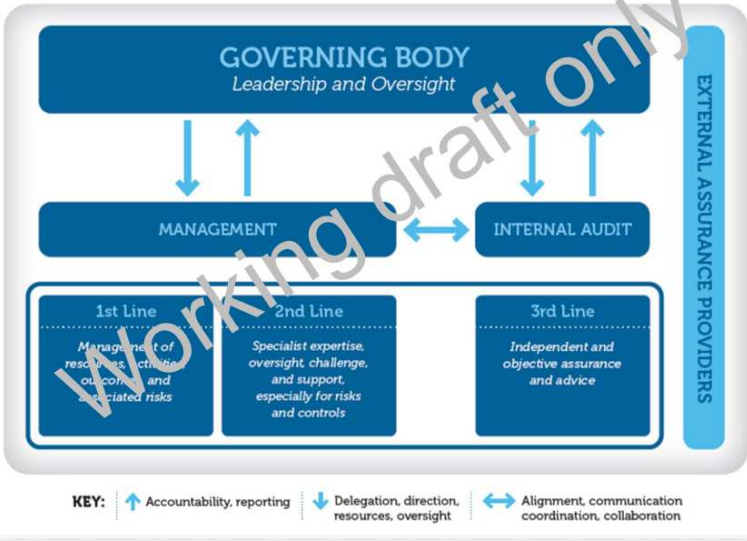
GOVERNING BODY
Leadership and Oversight

EXTERNAL ASSURANCE PROVIDERS

MANAGEMENT

INTERNAL AUDIT

1st Line
Management of resources, activities, outcomes, and associated risks

2nd Line
Specialist expertise, oversight, challenge, and support, especially for risks and controls

3rd Line
Independent and objective assurance and advice

Working draft only

KEY: Accountability, reporting | Delegation, direction, resources, oversight | Alignment, communication coordination, collaboration